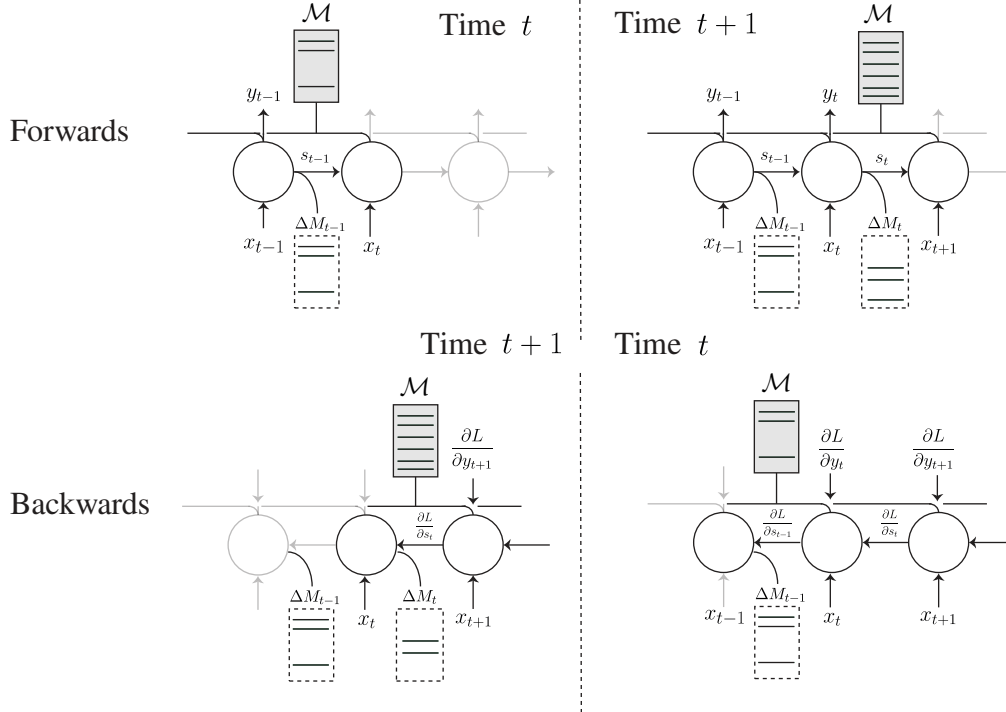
$\mathcal{M}$

Time $t$

Time $t+1$

$\mathcal{M}$

Forwards

$y_{t-1}$

$s_{t-1}$

$x_{t-1}$

$\Delta M_{t-1}$

$x_t$

$y_{t-1}$

$y_t$

$s_{t-1}$

$s_t$

$x_{t-1}$

$\Delta M_{t-1}$

$x_t$

$\Delta M_t$

$x_{t+1}$

Time $t+1$

Time $t$

$\mathcal{M}$

$\frac{\partial L}{\partial y_{t+1}}$

Backwards

$\frac{\partial L}{\partial s_t}$

$\Delta M_{t-1}$

$x_t$

$\Delta M_t$

$x_{t+1}$

$\mathcal{M}$

$\frac{\partial L}{\partial y_t}$

$\frac{\partial L}{\partial y_{t+1}}$

$\frac{\partial L}{\partial s_{t-1}}$

$\frac{\partial L}{\partial s_t}$

$x_{t-1}$

$\Delta M_{t-1}$

$x_t$

$x_{t+1}$